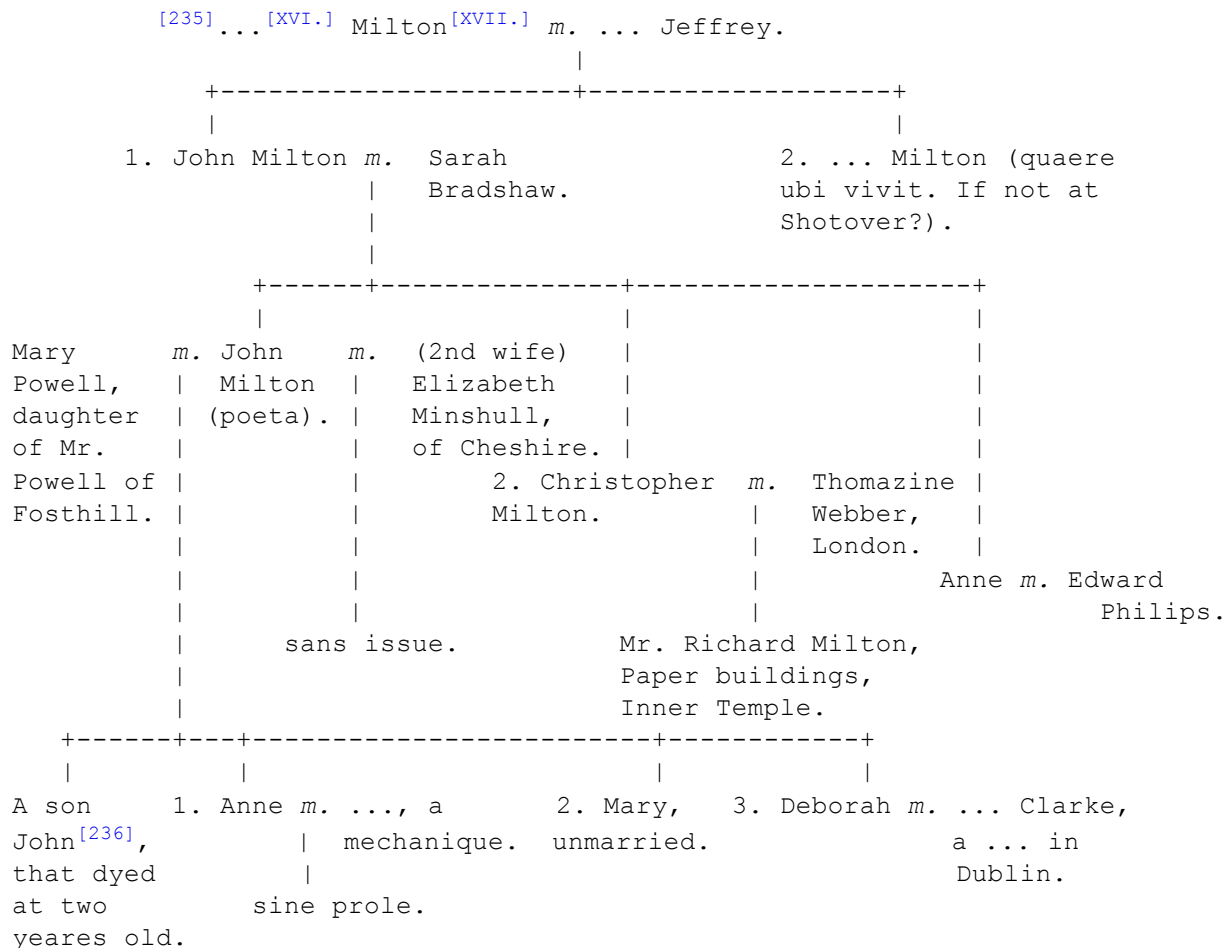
[235]...[XVI.] Milton[XVII.] *m.* ... Jeffrey.

1. John Milton *m.* Sarah Bradshaw.

2. ... Milton (quaere ubi vivit. If not at Shotover?).

Mary Powell, daughter of Mr. Powell of Fosthill. *m.* John Milton (poeta). *m.* (2nd wife) Elizabeth Minshull, of Cheshire.

2. Christopher Milton. *m.* Thomazine Webber, London.

Anne *m.* Edward Philips.

sans issue.

Mr. Richard Milton, Paper buildings, Inner Temple.

A son John[236], that dyed at two yeares old.

1. Anne *m.* ..., a mechanique.

sine prole.

2. Mary, unmarried.

3. Deborah *m.* ... Clarke, a ... in Dublin.